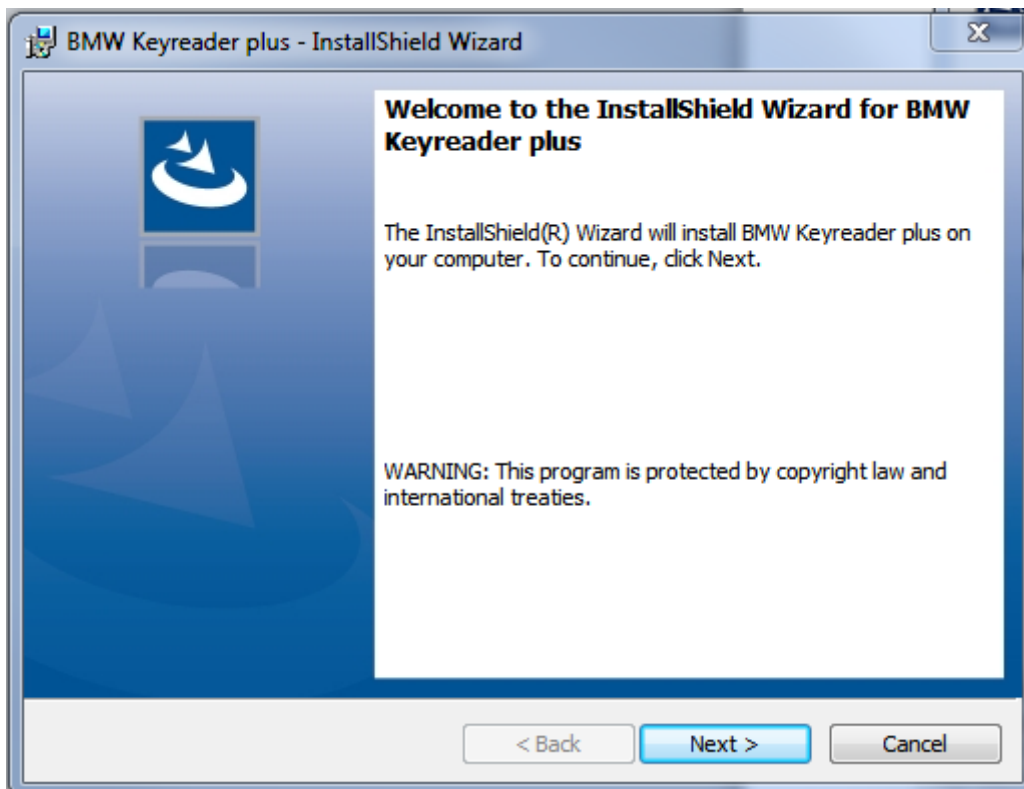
BMW Keyreader plus - InstallShield Wizard

Welcome to the InstallShield Wizard for BMW Keyreader plus

The InstallShield(R) Wizard will install BMW Keyreader plus on your computer. To continue, click Next.

WARNING: This program is protected by copyright law and international treaties.

< Back
Next >
Cancel